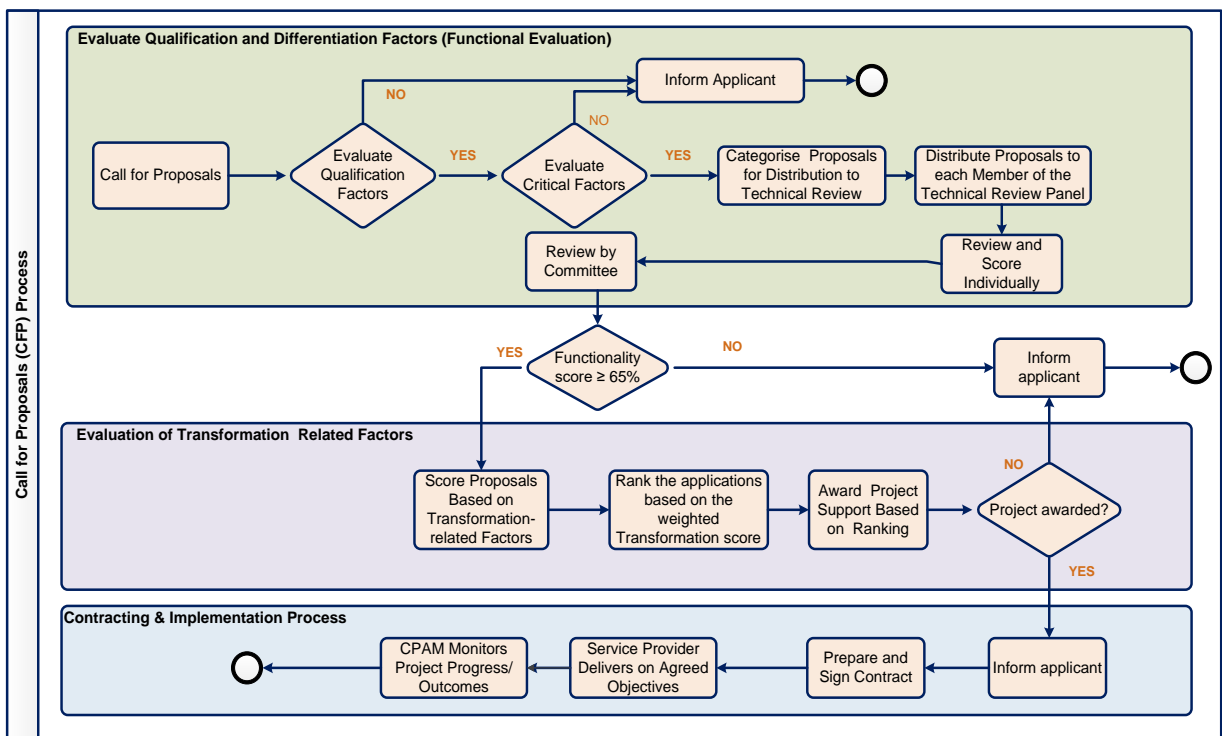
Call for Proposals (CFP) Process

Evaluate Qualification and Differentiation Factors (Functional Evaluation)

Call for Proposals

Evaluate Qualification Factors

NO

YES

Inform Applicant

NO

Evaluate Critical Factors

YES

Categorise Proposals for Distribution to Technical Review

Distribute Proposals to each Member of the Technical Review Panel

Review and Score Individually

Review by Committee

YES

Functionality score ≥ 65%

NO

Inform applicant

Evaluation of Transformation Related Factors

Score Proposals Based on Transformation-related Factors

Rank the applications based on the weighted Transformation score

Award Project Support Based on Ranking

NO

Project awarded?

YES

Contracting & Implementation Process

CPAM Monitors Project Progress/ Outcomes

Service Provider Delivers on Agreed Objectives

Prepare and Sign Contract

Inform applicant